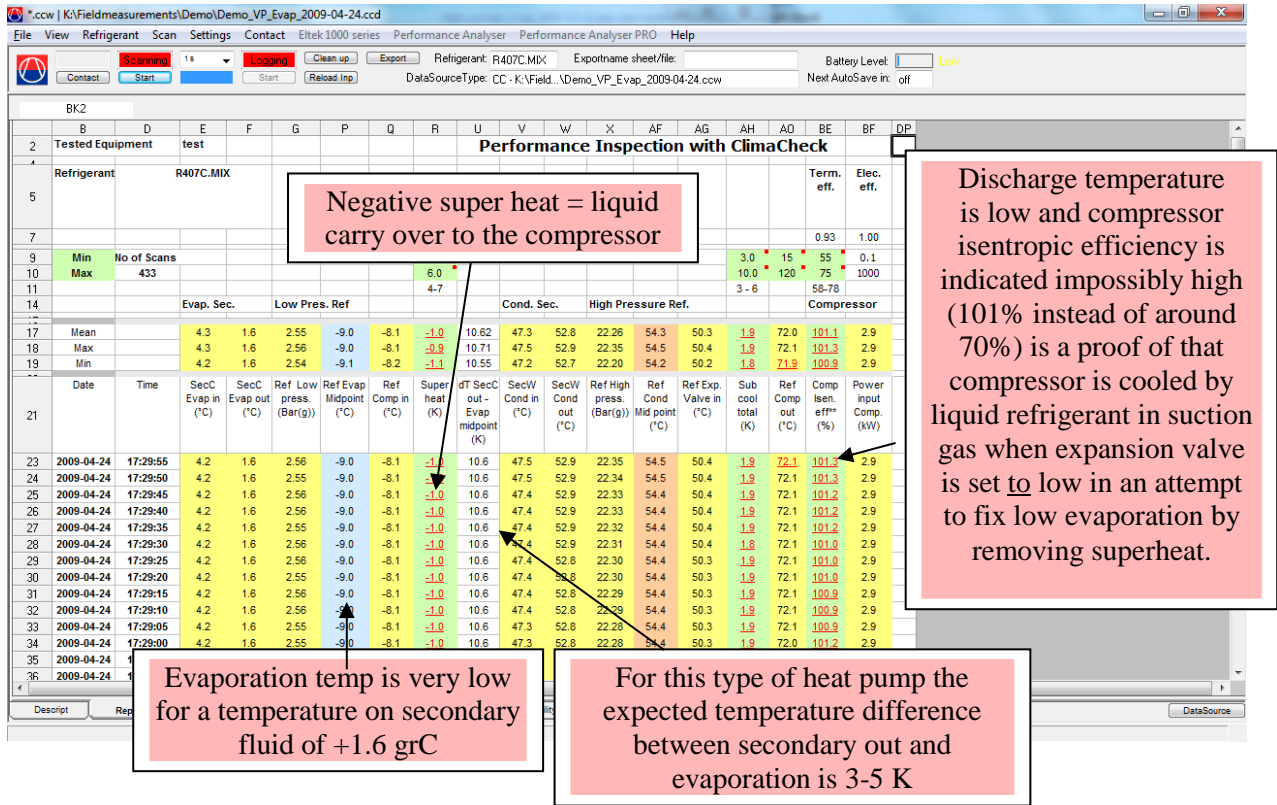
*.ccw | K:\Fieldmeasurements\Demo\Demo_VP_Evap_2009-04-24.ccd

File View Refrigerant Scan Settings Contact Eltek 1000 series Performance Analyser Performance Analyser PRO Help

Contact Scanning Start 16 Logging Start Clean up Reload Inp Export Refrigerant: R407C.MIX Exportname sheet/file: DataSourceType: CC - K:\Field...\Demo_VP_Evap_2009-04-24.ccw Battery Level: Low Next AutoSave in: off

BK2

| | B | D | E | F | G | P | Q | R | U | V | W | X | AF | AG | AH | AO | BE | BF | DP |
|---|---|---|---|---|---|---|---|---|---|---|---|---|---|---|---|---|---|---|---|
| 2 | Tested Equipment | | test | | | | | | Performance Inspection with ClimaCheck | | | | | | | | | | |
| 5 | Refrigerant | R407C.MIX | | | | | | | | | | | | | | | Term. eff. | Elec. eff. | |
| 7 | | | | | | | | | | | | | | | | | 0.93 | 1.00 | |
| 9 | Min | No of Scans | | | | | | | | | | | | | 3.0 | 15 | 55 | 0.1 | |
| 10 | Max | 433 | | | | | | 6.0 | | | | | | | 10.0 | 120 | 75 | 1000 | |
| 11 | | | | | | | | 4-7 | | | | | | | 3 - 6 | | 58-78 | | |
| 14 | | | Evap. Sec. | | Low Pres. Ref | | | | | Cond. Sec. | | High Pressure Ref. | | | | | Compressor | | |
| 17 | Mean | | 4.3 | 1.6 | 2.55 | -9.0 | -8.1 | -1.0 | 10.62 | 47.3 | 52.8 | 22.26 | 54.3 | 50.3 | 1.9 | 72.0 | 101.1 | 2.9 | |
| 18 | Max | | 4.3 | 1.6 | 2.56 | -9.0 | -8.1 | -0.9 | 10.71 | 47.5 | 52.9 | 22.35 | 54.5 | 50.4 | 1.9 | 72.1 | 101.3 | 2.9 | |
| 19 | Min | | 4.2 | 1.6 | 2.54 | -9.1 | -8.2 | -1.1 | 10.55 | 47.2 | 52.7 | 22.20 | 54.2 | 50.2 | 1.8 | 71.9 | 100.9 | 2.9 | |
| 21 | Date | Time | SecC Evap in (°C) | SecC Evap out (°C) | Ref Low press. (Bar(g)) | Ref Evap Midpoint (°C) | Ref Comp in (°C) | Super heat (K) | dT SecC out - Evap midpoint (K) | SecW Cond in (°C) | SecW Cond out (°C) | Ref High press. (Bar(g)) | Ref Cond Mid point (°C) | Ref Exp. Valve in (°C) | Sub cool total (K) | Ref Comp out (°C) | Comp Isen. eff** (%) | Power input Comp. (kW) | |
| 23 | 2009-04-24 | 17:29:55 | 4.2 | 1.6 | 2.56 | -9.0 | -8.1 | -1.0 | 10.6 | 47.5 | 52.9 | 22.35 | 54.5 | 50.4 | 1.9 | 72.1 | 101.3 | 2.9 | |
| 24 | 2009-04-24 | 17:29:50 | 4.3 | 1.6 | 2.55 | -9.0 | -8.1 | -1.0 | 10.6 | 47.5 | 52.9 | 22.34 | 54.5 | 50.4 | 1.9 | 72.1 | 101.3 | 2.9 | |
| 25 | 2009-04-24 | 17:29:45 | 4.2 | 1.6 | 2.56 | -9.0 | -8.1 | -1.0 | 10.6 | 47.4 | 52.9 | 22.33 | 54.4 | 50.4 | 1.9 | 72.1 | 101.2 | 2.9 | |
| 26 | 2009-04-24 | 17:29:40 | 4.2 | 1.6 | 2.56 | -9.0 | -8.1 | -1.0 | 10.6 | 47.4 | 52.9 | 22.33 | 54.4 | 50.4 | 1.9 | 72.1 | 101.2 | 2.9 | |
| 27 | 2009-04-24 | 17:29:35 | 4.2 | 1.6 | 2.55 | -9.0 | -8.1 | -1.0 | 10.6 | 47.4 | 52.9 | 22.32 | 54.4 | 50.4 | 1.9 | 72.1 | 101.2 | 2.9 | |
| 28 | 2009-04-24 | 17:29:30 | 4.2 | 1.6 | 2.56 | -9.0 | -8.1 | -1.0 | 10.6 | 47.4 | 52.9 | 22.31 | 54.4 | 50.4 | 1.8 | 72.1 | 101.0 | 2.9 | |
| 29 | 2009-04-24 | 17:29:25 | 4.2 | 1.6 | 2.56 | -9.0 | -8.1 | -1.0 | 10.6 | 47.4 | 52.8 | 22.30 | 54.4 | 50.3 | 1.9 | 72.1 | 101.0 | 2.9 | |
| 30 | 2009-04-24 | 17:29:20 | 4.2 | 1.6 | 2.55 | -9.0 | -8.1 | -1.0 | 10.6 | 47.4 | 52.8 | 22.30 | 54.4 | 50.3 | 1.9 | 72.1 | 101.0 | 2.9 | |
| 31 | 2009-04-24 | 17:29:15 | 4.2 | 1.6 | 2.55 | -9.0 | -8.1 | -1.0 | 10.6 | 47.4 | 52.8 | 22.29 | 54.4 | 50.3 | 1.9 | 72.1 | 100.9 | 2.9 | |
| 32 | 2009-04-24 | 17:29:10 | 4.2 | 1.6 | 2.56 | -9.0 | -8.1 | -1.0 | 10.6 | 47.4 | 52.8 | 22.29 | 54.4 | 50.3 | 1.9 | 72.1 | 100.9 | 2.9 | |
| 33 | 2009-04-24 | 17:29:05 | 4.2 | 1.6 | 2.55 | -9.0 | -8.1 | -1.0 | 10.6 | 47.3 | 52.8 | 22.28 | 54.4 | 50.3 | 1.9 | 72.1 | 100.9 | 2.9 | |
| 34 | 2009-04-24 | 17:29:00 | 4.2 | 1.6 | 2.55 | -9.0 | -8.1 | -1.0 | 10.6 | 47.3 | 52.8 | 22.28 | 54.4 | 50.3 | 1.9 | 72.0 | 101.2 | 2.9 | |
| 35 | 2009-04-24 | 1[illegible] | | | | | | | | | | | | | | | | | |
| 36 | 2009-04-24 | 1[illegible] | | | | | | | | | | | | | | | | | |

Descript Rep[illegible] DataSource

Negative super heat = liquid carry over to the compressor

Discharge temperature is low and compressor isentropic efficiency is indicated impossibly high (101% instead of around 70%) is a proof of that compressor is cooled by liquid refrigerant in suction gas when expansion valve is set to low in an attempt to fix low evaporation by removing superheat.

Evaporation temp is very low for a temperature on secondary fluid of +1.6 grC

For this type of heat pump the expected temperature difference between secondary out and evaporation is 3-5 K